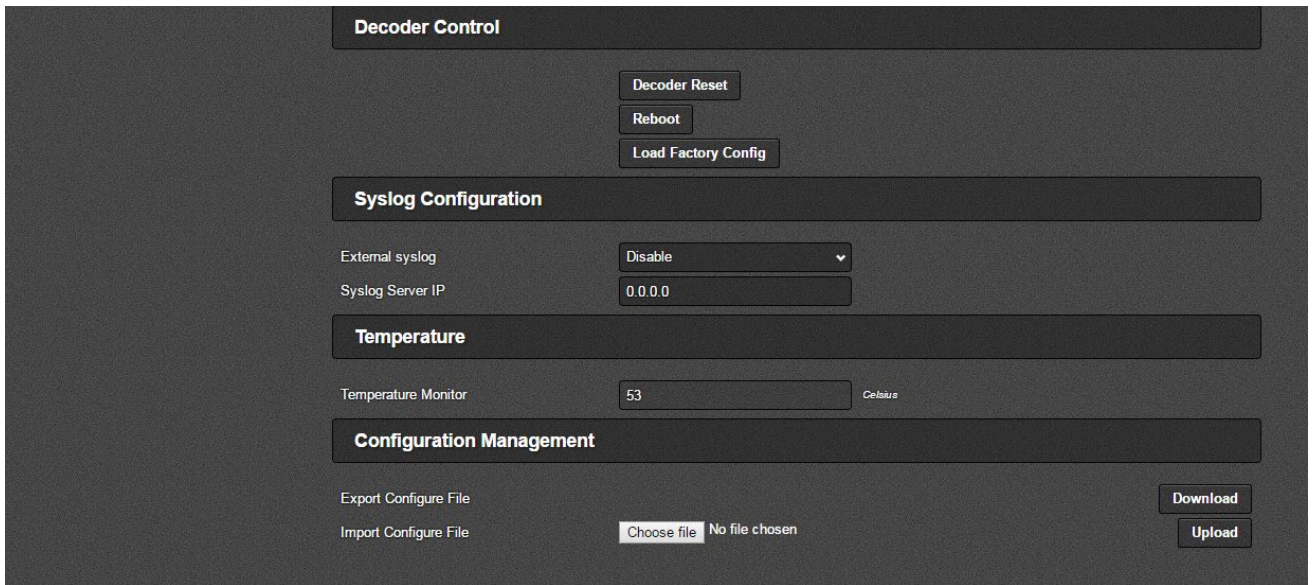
Decoder Control

Decoder Reset
Reboot
Load Factory Config

Syslog Configuration

External syslog Disable
Syslog Server IP 0.0.0.0

Temperature

Temperature Monitor 53 Celsius

Configuration Management

Export Configure File Download
Import Configure File Choose file No file chosen Upload